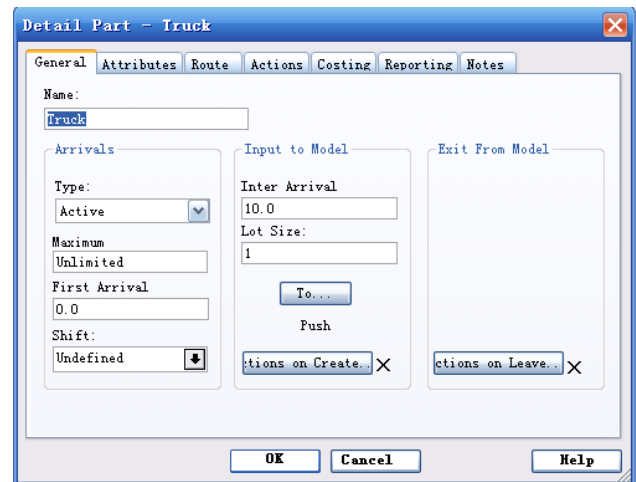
Detail Part - Truck

General | Attributes | Route | Actions | Costing | Reporting | Notes

Name:
Truck

Arrivals
Type:
Active
Maximum
Unlimited
First Arrival
0.0
Shift:
Undefined

Input to Model
Inter Arrival
10.0
Lot Size:
1
To...
Push
ctions on Create..

Exit From Model
ctions on Leave..

OK
Cancel
Help